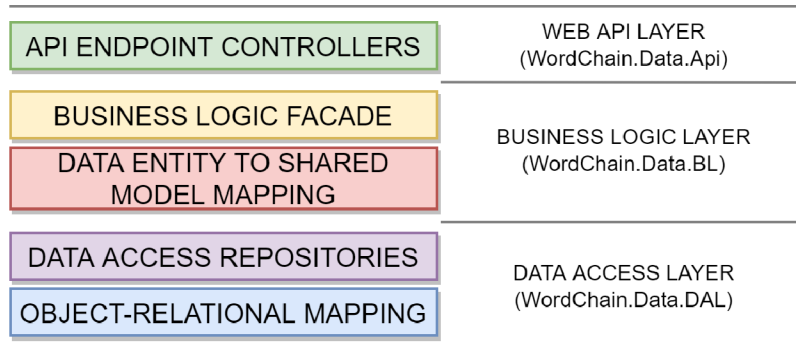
API ENDPOINT CONTROLLERS

WEB API LAYER
(WordChain.Data.Api)

BUSINESS LOGIC FACADE

DATA ENTITY TO SHARED MODEL MAPPING

BUSINESS LOGIC LAYER
(WordChain.Data.BL)

DATA ACCESS REPOSITORIES

OBJECT-RELATIONAL MAPPING

DATA ACCESS LAYER
(WordChain.Data.DAL)